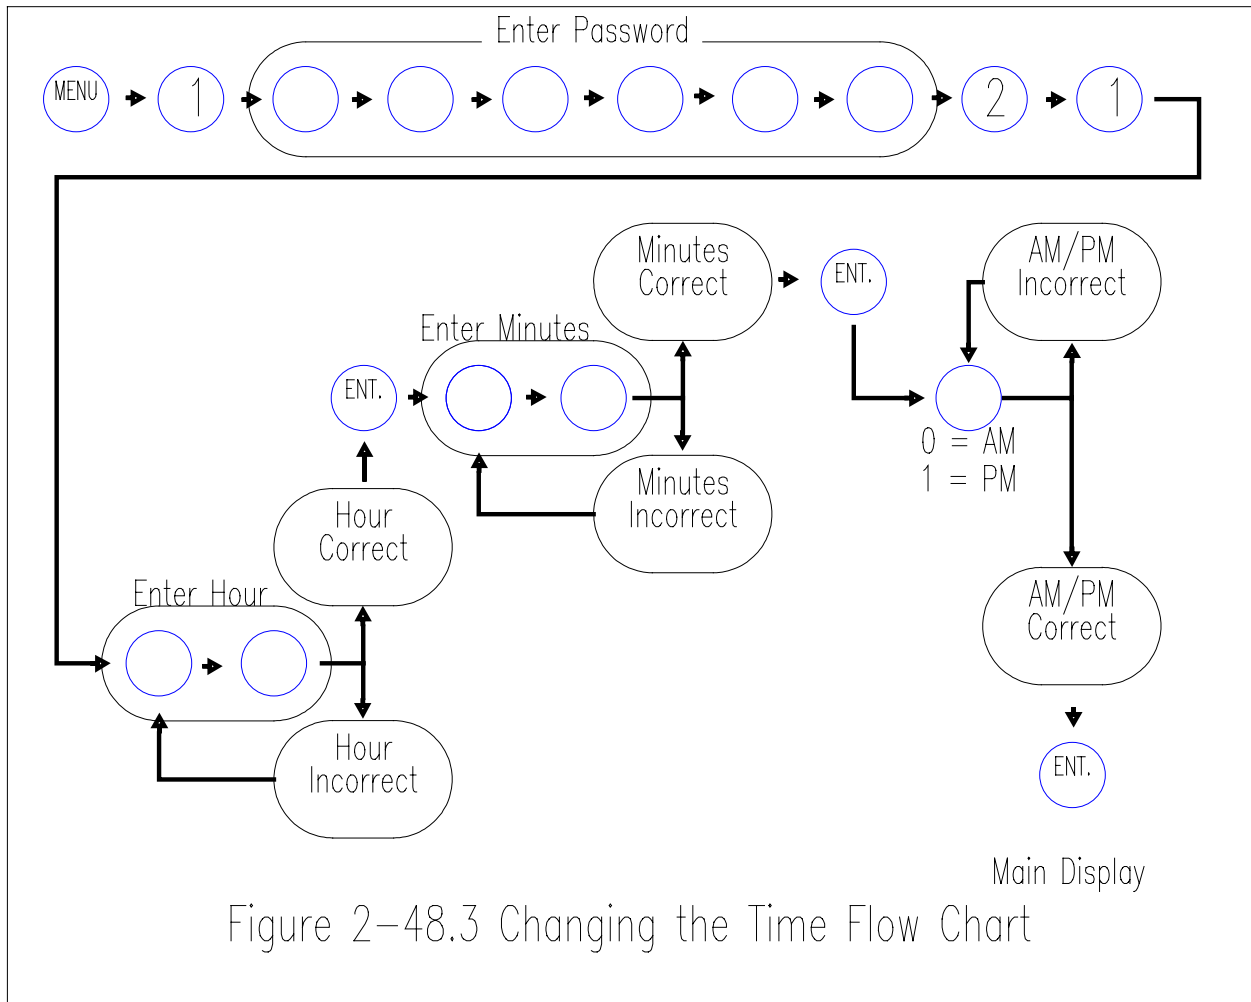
Enter Password

MENU

1

2

1

Minutes Correct

ENT.

AM/PM Incorrect

Enter Minutes

ENT.

0 = AM
1 = PM

Minutes Incorrect

Hour Correct

Enter Hour

AM/PM Correct

Hour Incorrect

ENT.

Main Display

Figure 2–48.3 Changing the Time Flow Chart